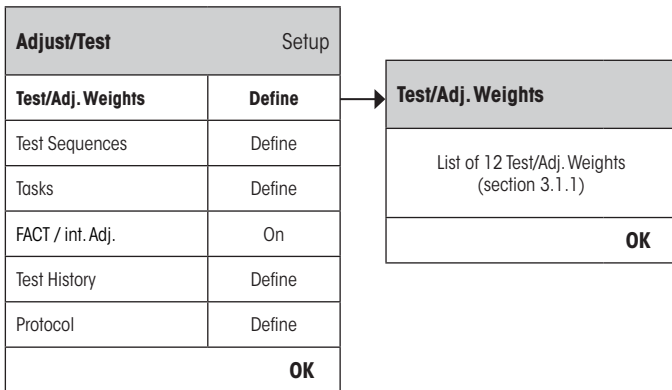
Adjust/Test Setup

| Test/Adj. Weights | Define |
|---|---|
| Test Sequences | Define |
| Tasks | Define |
| FACT / int. Adj. | On |
| Test History | Define |
| Protocol | Define |

OK

Test/Adj. Weights

List of 12 Test/Adj. Weights (section 3.1.1)

OK